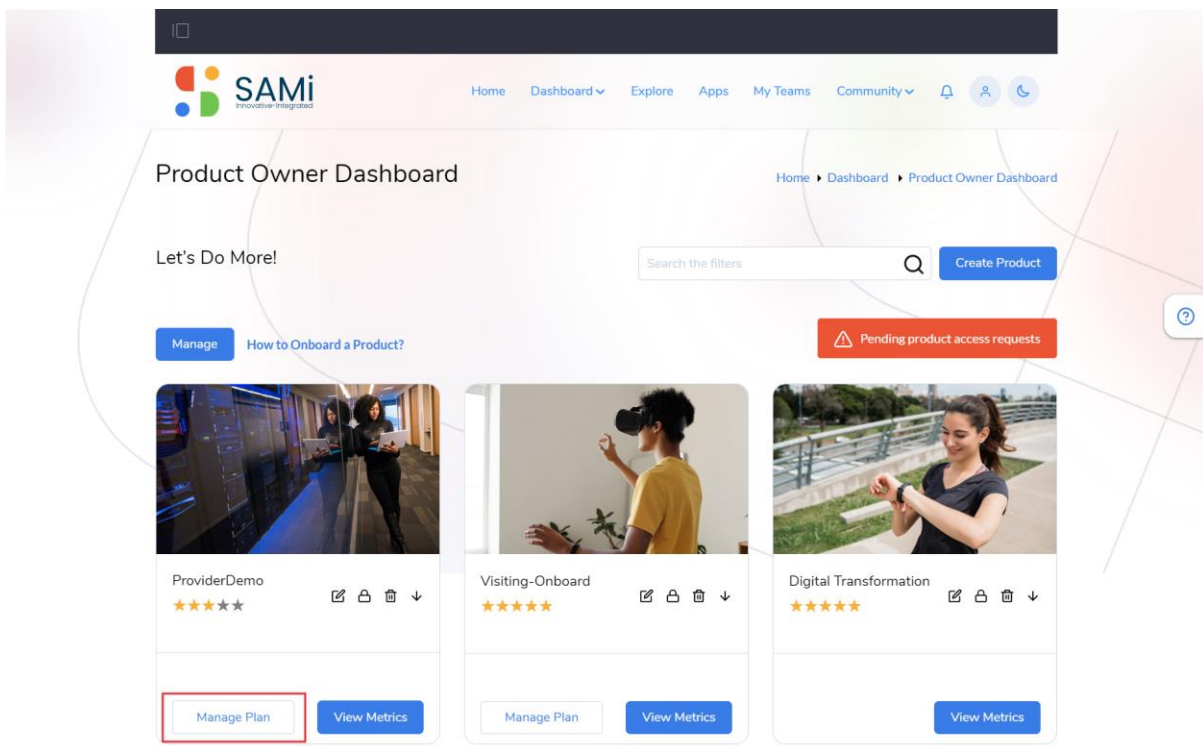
SAMi
Innovative-Integrated

Home Dashboard Explore Apps My Teams Community

Product Owner Dashboard

Home ▸ Dashboard ▸ Product Owner Dashboard

Let's Do More!

Search the filters

Create Product

Manage How to Onboard a Product?

Pending product access requests

ProviderDemo
★★★★★

Manage Plan View Metrics

Visiting-Onboard
★★★★★

Manage Plan View Metrics

Digital Transformation
★★★★★

View Metrics